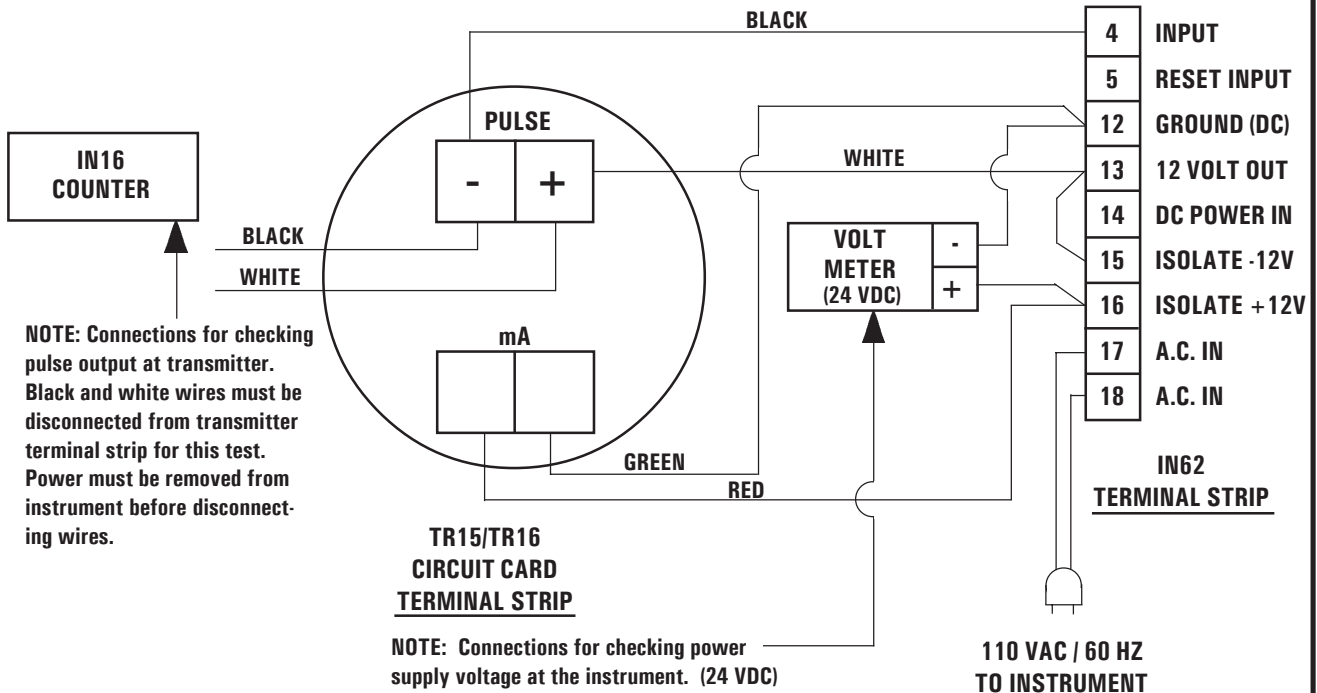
IN16
COUNTER

NOTE: Connections for checking pulse output at transmitter. Black and white wires must be disconnected from transmitter terminal strip for this test. Power must be removed from instrument before disconnecting wires.

BLACK

WHITE

PULSE

-

+

BLACK

WHITE

mA

GREEN

RED

TR15/TR16
CIRCUIT CARD
TERMINAL STRIP

VOLT
METER
(24 VDC)

-

+

NOTE: Connections for checking power supply voltage at the instrument. (24 VDC)

| 4 | INPUT |
|---|---|
| 5 | RESET INPUT |
| 12 | GROUND (DC) |
| 13 | 12 VOLT OUT |
| 14 | DC POWER IN |
| 15 | ISOLATE -12V |
| 16 | ISOLATE +12V |
| 17 | A.C. IN |
| 18 | A.C. IN |

IN62
TERMINAL STRIP

110 VAC / 60 HZ
TO INSTRUMENT